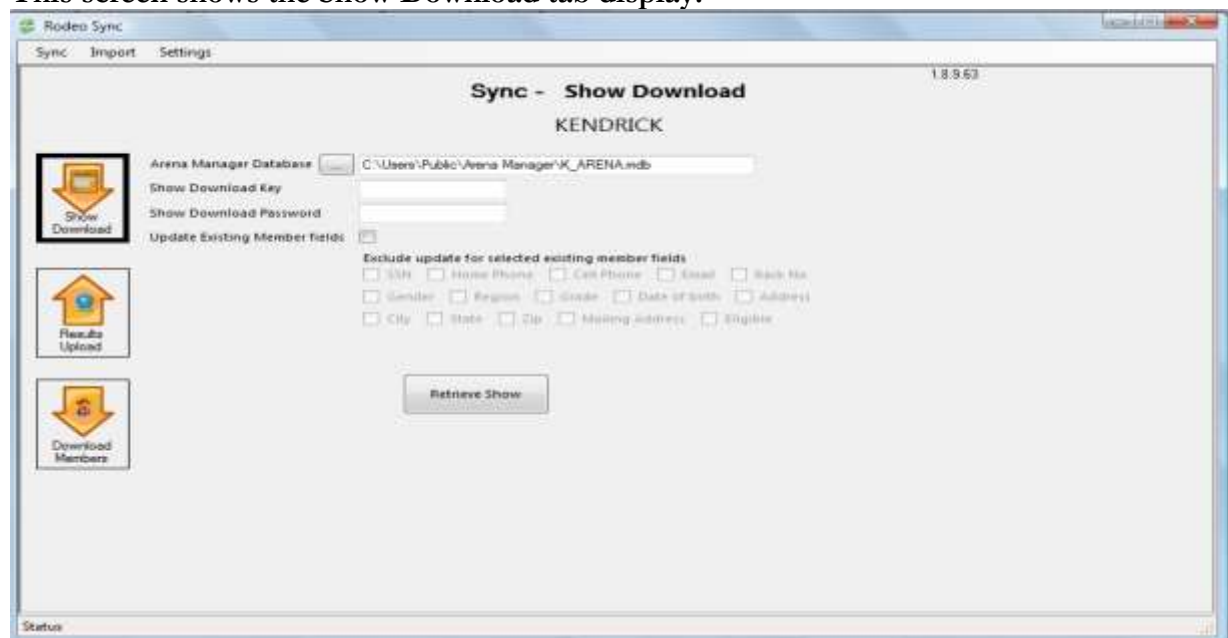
This screen shows the Show Download tab display.

Rodeo Sync

Sync Import Settings

1.8.9.63

Sync - Show Download

KENDRICK

Show Download

Results Upload

Download Members

Arena Manager Database ... C:\Users\Public\Arena Manager\K_ARENA.mdb

Show Download Key

Show Download Password

Update Existing Member fields

Exclude update for selected existing member fields

SSN Home Phone Cell Phone Email Back No

Gender Region Grade Date of birth Address

City State Zip Mailing Address Eligible

Retrieve Show

Status